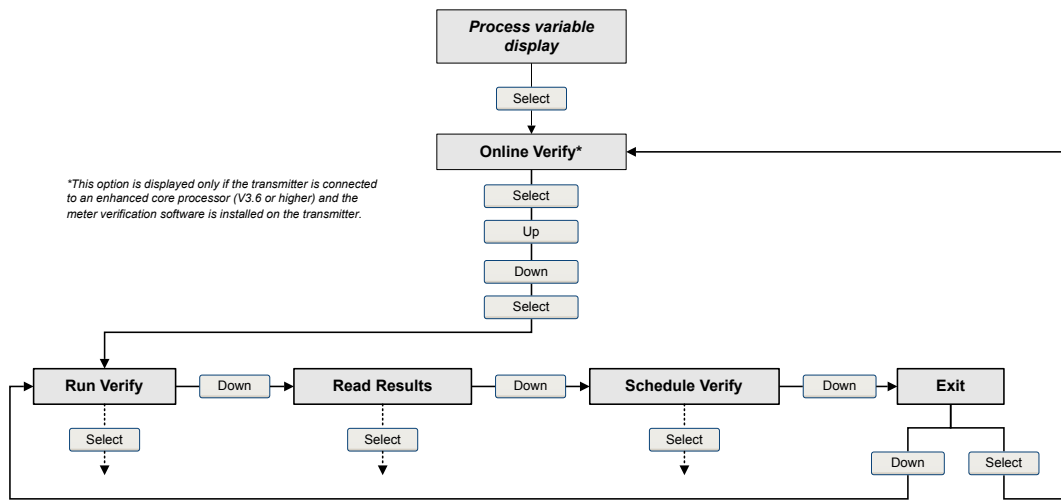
Process variable display

Select

Online Verify*

*This option is displayed only if the transmitter is connected to an enhanced core processor (V3.6 or higher) and the meter verification software is installed on the transmitter.

Select

Up

Down

Select

Run Verify

Down

Read Results

Down

Schedule Verify

Down

Exit

Select

Select

Select

Down

Select